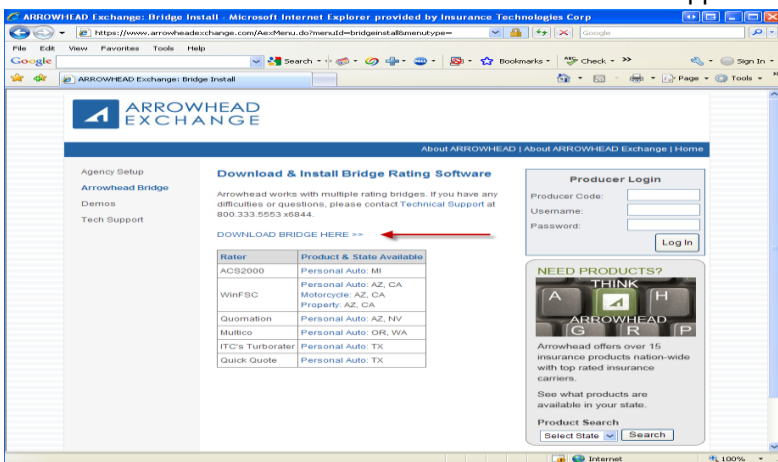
ARROWHEAD Exchange: Bridge Install - Microsoft Internet Explorer provided by Insurance Technologies Corp

https://www.arrowheadexchange.com/AexMenu.do?menuId=bridgeinstall&menutype=

Google

File Edit View Favorites Tools Help

Google

Search · Bookmarks · Check · >> Sign In ·

ARROWHEAD Exchange: Bridge Install

Page · Tools ·

ARROWHEAD EXCHANGE

About ARROWHEAD | About ARROWHEAD Exchange | Home

Agency Setup
Arrowhead Bridge
Demos
Tech Support

Download & Install Bridge Rating Software

Arrowhead works with multiple rating bridges. If you have any difficulties or questions, please contact Technical Support at 800.333.5553 x6844.

DOWNLOAD BRIDGE HERE >>

| Rater | Product & State Available |
|---|---|
| ACS2000 | Personal Auto: MI |
| WinFSC | Personal Auto: AZ, CA<br>Motorcycle: AZ, CA<br>Property: AZ, CA |
| Quomation | Personal Auto: AZ, NV |
| Multico | Personal Auto: OR, WA |
| ITC's Turborater | Personal Auto: TX |
| Quick Quote | Personal Auto: TX |

Producer Login
Producer Code:
Username:
Password:
Log In

NEED PRODUCTS?
THINK
A H
ARROWHEAD
G R P

Arrowhead offers over 15 insurance products nation-wide with top rated insurance carriers.

See what products are available in your state.

Product Search
Select State Search

Internet

100%